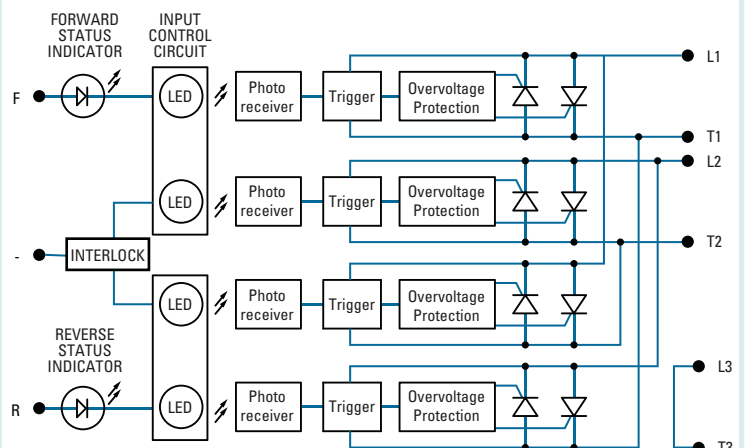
FORWARD STATUS INDICATOR

INPUT CONTROL CIRCUIT

F

LED

Photo receiver

Trigger

Overvoltage Protection

L1

T1

L2

LED

Photo receiver

Trigger

Overvoltage Protection

-

INTERLOCK

T2

LED

Photo receiver

Trigger

Overvoltage Protection

REVERSE STATUS INDICATOR

L3

R

LED

Photo receiver

Trigger

Overvoltage Protection

T3